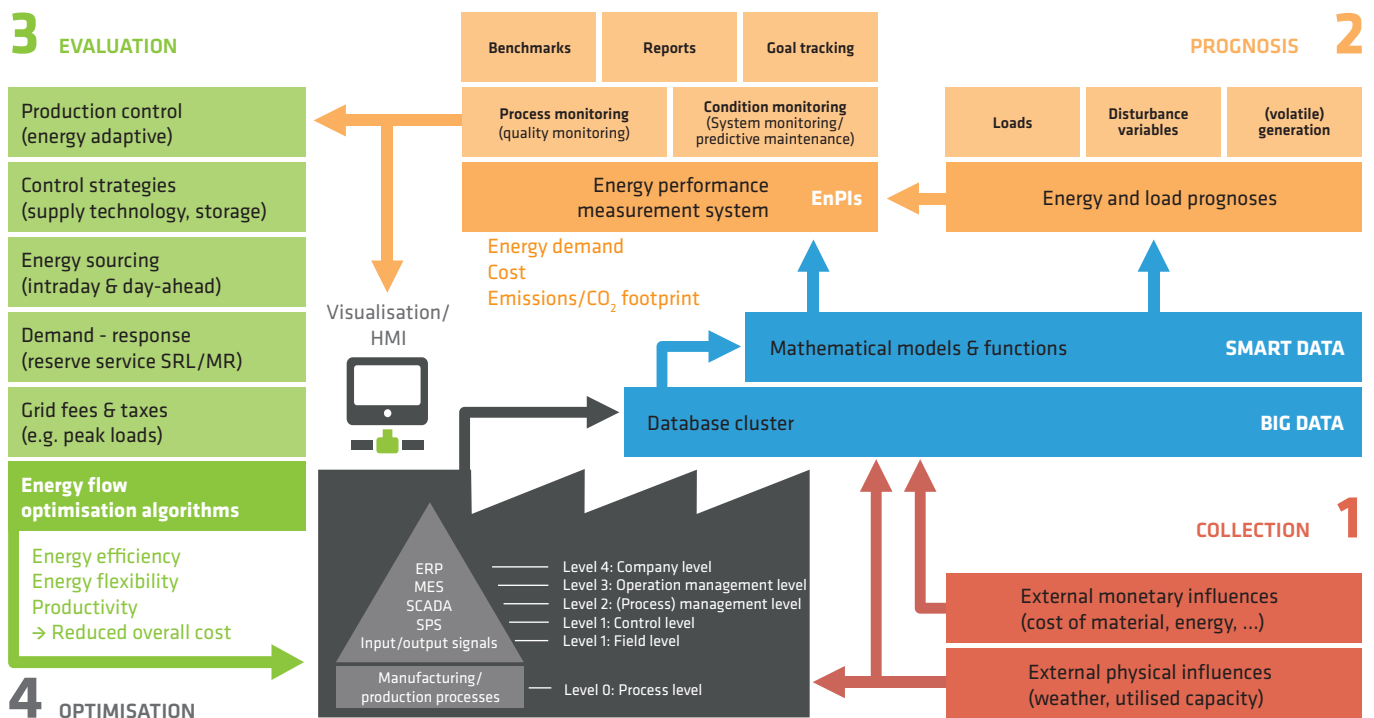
3 EVALUATION

Production control (energy adaptive)

Control strategies (supply technology, storage)

Energy sourcing (intraday & day-ahead)

Demand - response (reserve service SRL/MR)

Grid fees & taxes (e.g. peak loads)

Energy flow optimisation algorithms

Energy efficiency
Energy flexibility
Productivity
→ Reduced overall cost

4 OPTIMISATION

Benchmarks

Reports

Goal tracking

Process monitoring (quality monitoring)

Condition monitoring (System monitoring/ predictive maintenance)

Energy performance measurement system

EnPIs

Energy demand
Cost
Emissions/$CO_2$ footprint

PROGNOSIS 2

Loads

Disturbance variables

(volatile) generation

Energy and load prognoses

Visualisation/ HMI

Mathematical models & functions

SMART DATA

Database cluster

BIG DATA

COLLECTION 1

ERP
MES
SCADA
SPS
Input/output signals

Level 4: Company level
Level 3: Operation management level
Level 2: (Process) management level
Level 1: Control level
Level 1: Field level

Manufacturing/ production processes

Level 0: Process level

External monetary influences (cost of material, energy, ...)

External physical influences (weather, utilised capacity)